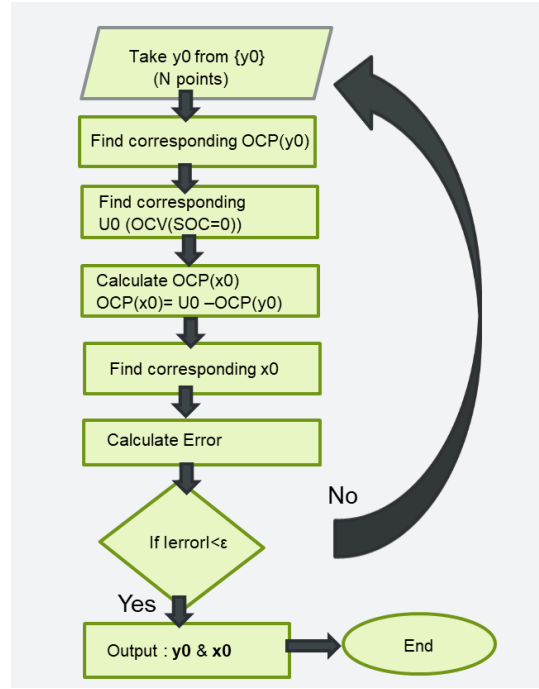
Take y0 from {y0}
(N points)

Find corresponding OCP(y0)

Find corresponding
U0 (OCV(SOC=0))

Calculate OCP(x0)
OCP(x0)= U0 –OCP(y0)

Find corresponding x0

Calculate Error

If lerrorl<ε

No

Yes

Output : **y0** & **x0**

End